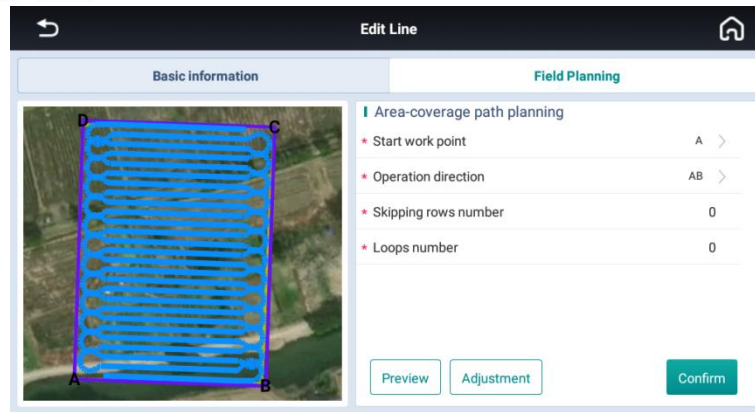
Edit Line

Basic information

Field Planning

D C A B

Area-coverage path planning

* Start work point A >

* Operation direction AB >

* Skipping rows number 0

* Loops number 0

Preview

Adjustment

Confirm